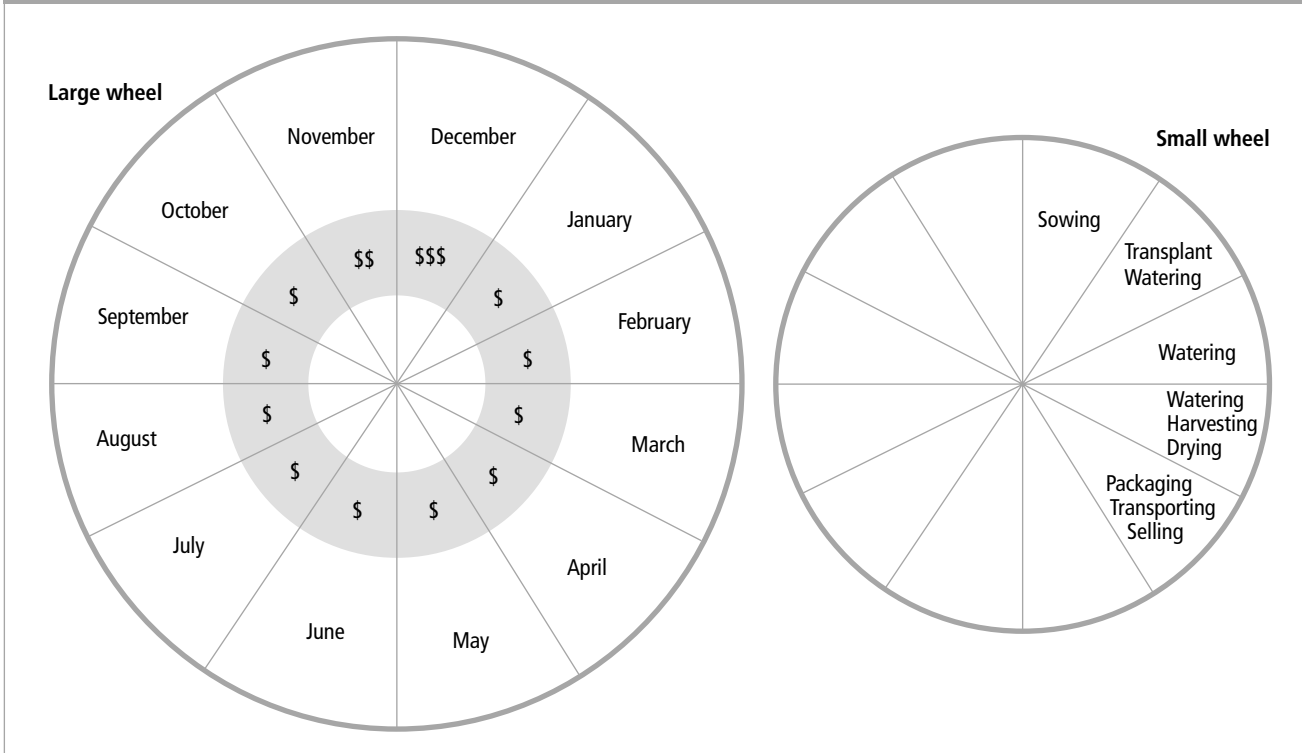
Large wheel

November
December
January
February
March
April
May
June
July
August
September
October

$$
$$$
$
$
$
$
$
$
$
$
$
$

Small wheel

Sowing
Transplant
Watering
Watering
Watering
Harvesting
Drying
Packaging
Transporting
Selling